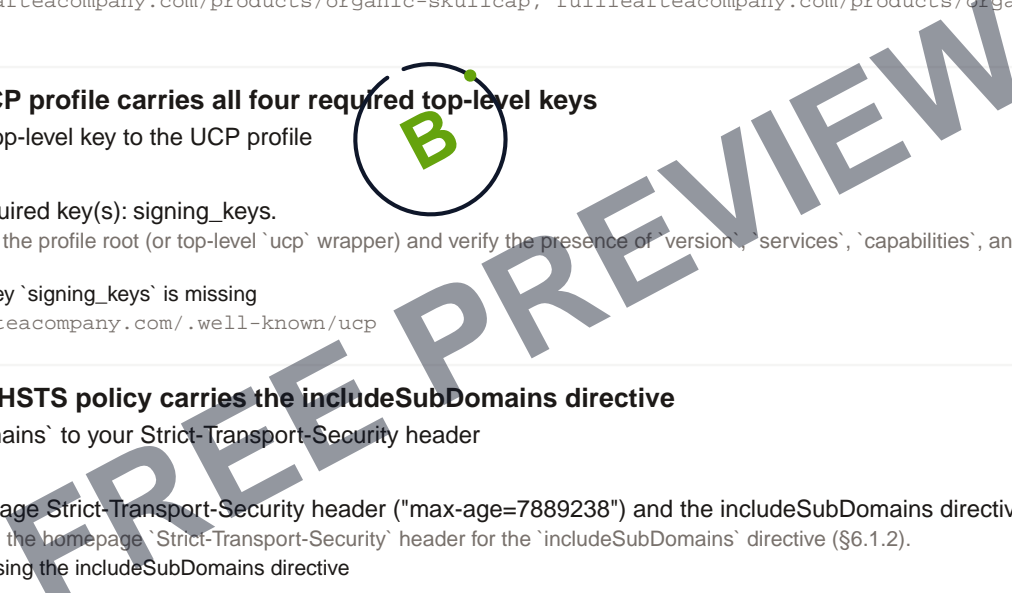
arteacompany.com/products/organic-skullcap, fullleafteacompany.com/products/orga

CP profile carries all four required top-level keys
op-level key to the UCP profile

B

uired key(s): signing_keys.
the profile root (or top-level `ucp` wrapper) and verify the presence of `version`, `services`, `capabilities`, an

ey `signing_keys` is missing
teacompany.com/.well-known/ucp

HSTS policy carries the includeSubDomains directive
ains` to your Strict-Transport-Security header

age Strict-Transport-Security header ("max-age=7889238") and the includeSubDomains directiv
the homepage `Strict-Transport-Security` header for the `includeSubDomains` directive (§6.1.2).
sing the includeSubDomains directive

FREE PREVIEW